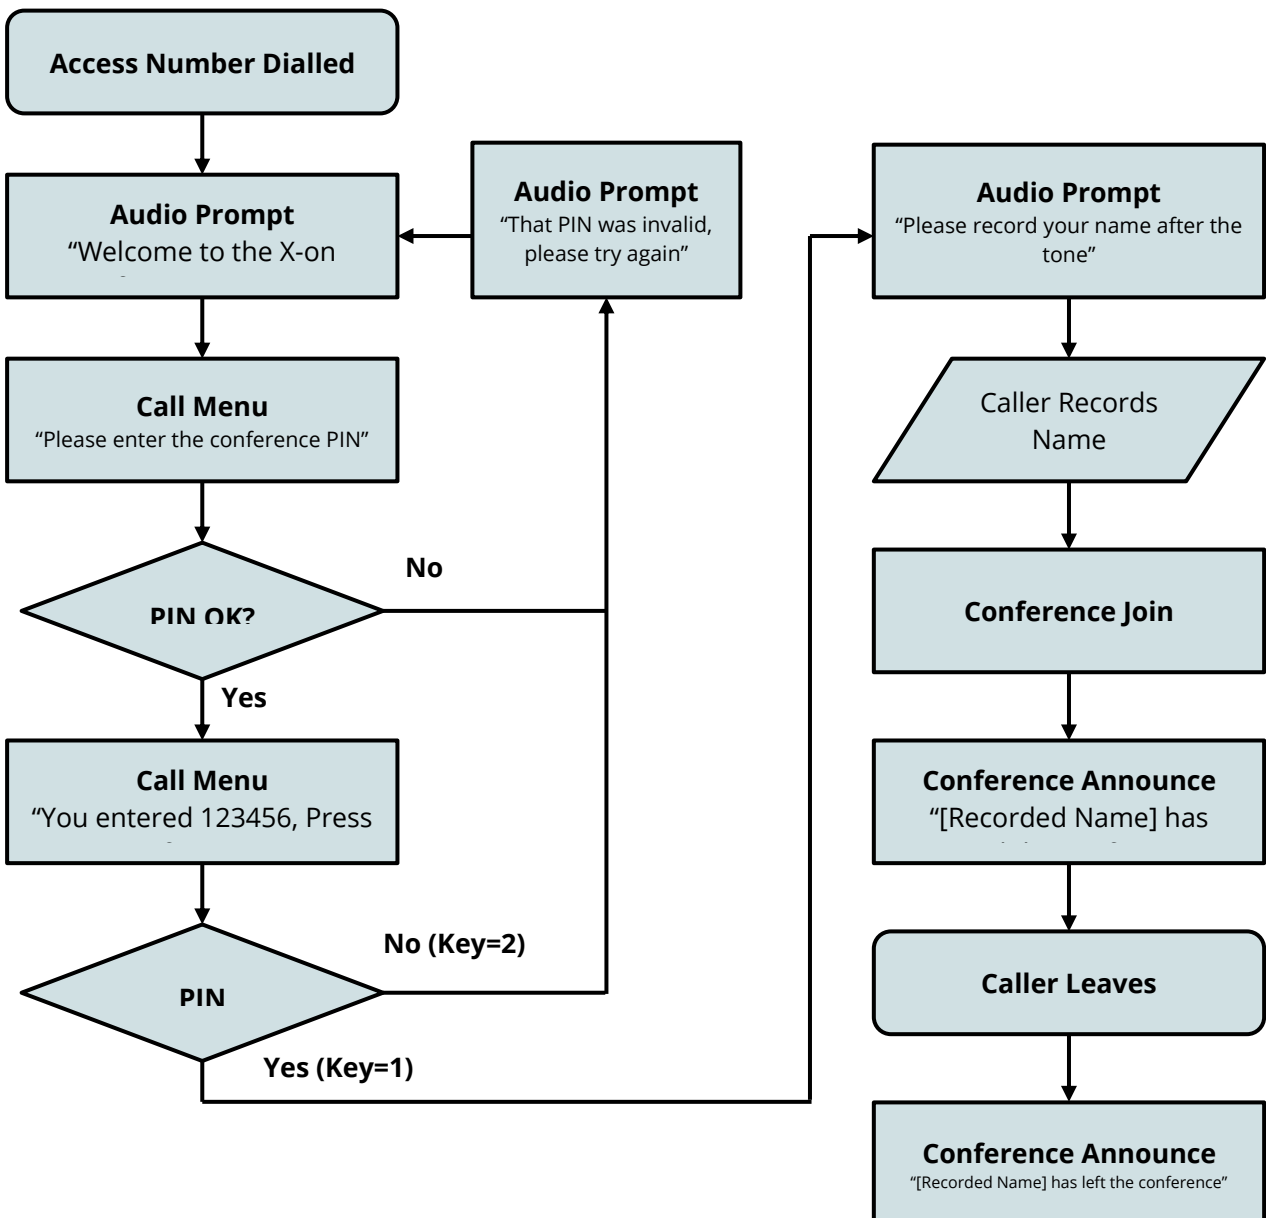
Access Number Dialled

Audio Prompt
"Welcome to the X-on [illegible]

Audio Prompt
"That PIN was invalid, please try again"

Call Menu
"Please enter the conference PIN"

No

PIN OK?

Yes

Call Menu
"You entered 123456, Press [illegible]

No (Key=2)

PIN

Yes (Key=1)

Audio Prompt
"Please record your name after the tone"

Caller Records Name

Conference Join

Conference Announce
"[Recorded Name] has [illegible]

Caller Leaves

Conference Announce
"[Recorded Name] has left the conference"